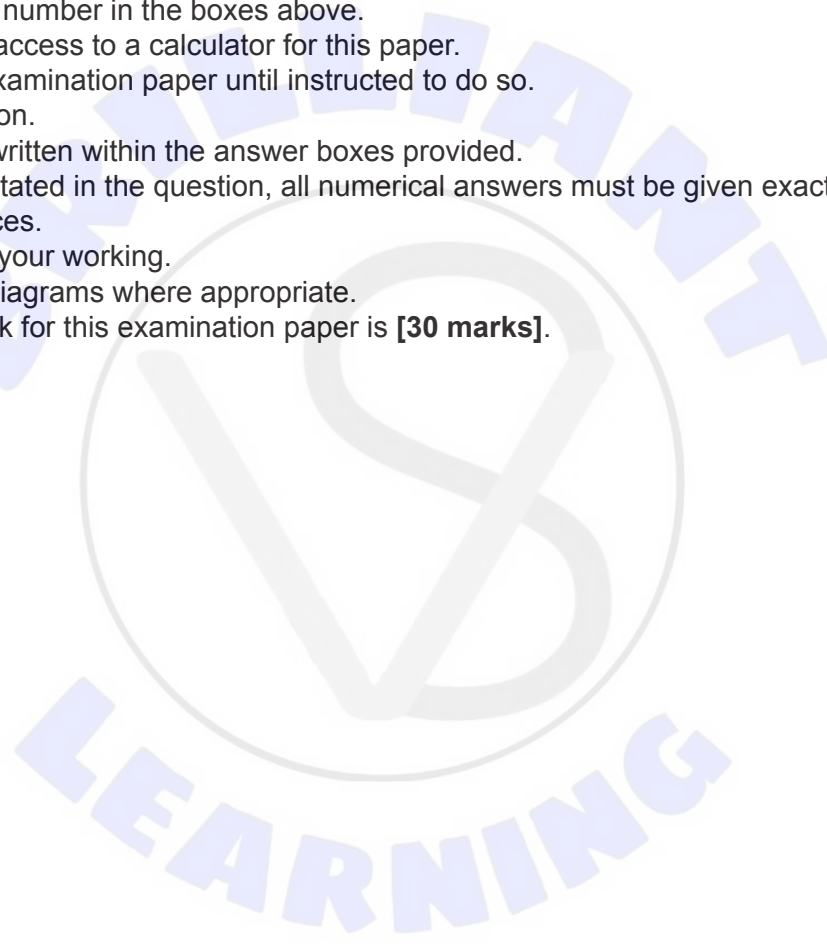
number in the boxes above.
access to a calculator for this paper.
xamination paper until instructed to do so.
on.
written within the answer boxes provided.
tated in the question, all numerical answers must be given exact
ces.
your working.
iagrams where appropriate.
k for this examination paper is **[30 marks]**.

BRILLIANT
LEARNING